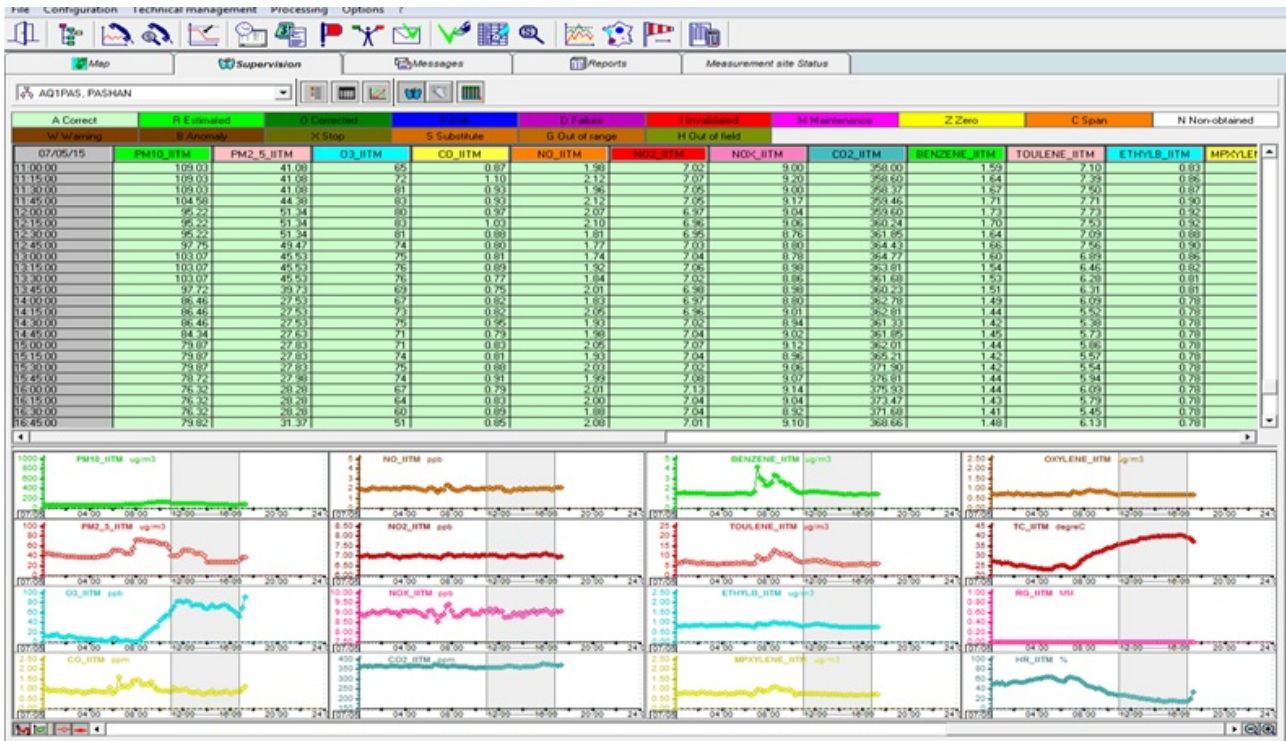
File Configuration Technical management Processing Options ?

Map | Supervision | Messages | Reports | Measurement site Status

AQ1PAS, PASHAN

A Correct | R Estimated | O Corrected | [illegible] | D Failure | I Invalidated | M Maintenance | Z Zero | C Span | N Non-obtained
W Warning | B Anomaly | X Stop | S Substitute | G Out of range | H Out of field

| 07/05/15 | PM10_IITM | PM2_5_IITM | O3_IITM | CO_IITM | NO_IITM | NO2_IITM | NOX_IITM | CO2_IITM | BENZENE_IITM | TOULENE_IITM | ETHYLB_IITM | MPXYLEN |
|---|---|---|---|---|---|---|---|---|---|---|---|---|
| 11:00:00 | 109.03 | 41.08 | 65 | 0.87 | 1.98 | 7.02 | 9.00 | 358.00 | 1.59 | 7.10 | 0.83 | |
| 11:15:00 | 109.03 | 41.08 | 77 | 1.10 | 2.12 | 7.07 | 9.20 | 358.60 | 1.64 | 7.39 | 0.86 | |
| 11:30:00 | 109.03 | 41.08 | 81 | 0.93 | 1.96 | 7.05 | 9.00 | 358.37 | 1.67 | 7.50 | 0.87 | |
| 11:45:00 | 104.58 | 44.38 | 83 | 0.93 | 2.12 | 7.05 | 9.17 | 359.46 | 1.71 | 7.71 | 0.90 | |
| 12:00:00 | 95.22 | 51.34 | 80 | 0.97 | 2.07 | 6.97 | 9.04 | 359.60 | 1.73 | 7.73 | 0.92 | |
| 12:15:00 | 95.22 | 51.34 | 81 | 1.03 | 2.10 | 6.96 | 9.06 | 360.24 | 1.70 | 7.53 | 0.92 | |
| 12:30:00 | 95.22 | 51.34 | 81 | 0.88 | 1.81 | 6.95 | 8.76 | 361.85 | 1.64 | 7.09 | 0.88 | |
| 12:45:00 | 97.75 | 49.47 | 74 | 0.80 | 1.77 | 7.03 | 8.80 | 364.43 | 1.66 | 7.56 | 0.90 | |
| 13:00:00 | 103.07 | 45.53 | 75 | 0.81 | 1.74 | 7.04 | 8.78 | 364.77 | 1.60 | 6.89 | 0.86 | |
| 13:15:00 | 103.07 | 45.53 | 76 | 0.89 | 1.92 | 7.06 | 8.98 | 363.81 | 1.54 | 6.46 | 0.82 | |
| 13:30:00 | 103.07 | 45.53 | 77 | 0.83 | 1.84 | 7.02 | 8.86 | 361.68 | 1.53 | 6.29 | 0.81 | |
| 13:45:00 | 97.72 | 39.73 | 69 | 0.75 | 2.01 | 6.98 | 8.98 | 360.23 | 1.51 | 6.31 | 0.81 | |
| 14:00:00 | 86.46 | 27.53 | 67 | 0.82 | 1.83 | 6.97 | 8.80 | 362.78 | 1.49 | 6.09 | 0.78 | |
| 14:15:00 | 86.46 | 27.53 | 73 | 0.82 | 2.05 | 6.96 | 9.01 | 362.81 | 1.44 | 5.52 | 0.78 | |
| 14:30:00 | 86.46 | 27.53 | 75 | 0.95 | 1.93 | 7.02 | 8.94 | 361.33 | 1.42 | 5.38 | 0.78 | |
| 14:45:00 | 84.34 | 27.53 | 71 | 0.79 | 1.98 | 7.04 | 9.02 | 361.05 | 1.45 | 5.73 | 0.78 | |
| 15:00:00 | 79.87 | 27.83 | 71 | 0.83 | 2.05 | 7.07 | 9.12 | 362.01 | 1.44 | 5.86 | 0.78 | |
| 15:15:00 | 79.87 | 27.83 | 74 | 0.81 | 1.93 | 7.04 | 8.96 | 365.21 | 1.42 | 5.57 | 0.78 | |
| 15:30:00 | 79.87 | 27.83 | 75 | 0.88 | 2.03 | 7.02 | 9.06 | 371.90 | 1.42 | 5.54 | 0.78 | |
| 15:45:00 | 78.72 | 27.98 | 74 | 0.91 | 1.99 | 7.08 | 9.07 | 376.81 | 1.44 | 5.94 | 0.78 | |
| 16:00:00 | 76.32 | 28.28 | 67 | 0.79 | 2.01 | 7.13 | 9.14 | 375.93 | 1.44 | 6.09 | 0.79 | |
| 16:15:00 | 76.32 | 28.28 | 64 | 0.83 | 2.00 | 7.04 | 9.04 | 373.47 | 1.43 | 5.79 | 0.78 | |
| 16:30:00 | 76.32 | 28.28 | 60 | 0.89 | 1.88 | 7.04 | 8.92 | 371.68 | 1.41 | 5.45 | 0.78 | |
| 16:45:00 | 79.82 | 31.37 | 51 | 0.85 | 2.08 | 7.01 | 9.10 | 368.66 | 1.48 | 6.13 | 0.78 | |

PM10_IITM ug/m3
NO_IITM ppb
BENZENE_IITM ug/m3
OXYLENE_IITM ug/m3
PM2_5_IITM ug/m3
NO2_IITM ppb
TOULENE_IITM ug/m3
TC_IITM degreC
O3_IITM ppb
NOX_IITM ppb
ETHYLB_IITM ug/m3
RG_IITM MM
CO_IITM ppm
CO2_IITM ppm
MPXYLENE_IITM ug/m3
HR_IITM %

04:00 08:00 12:00 16:00 20:00 24